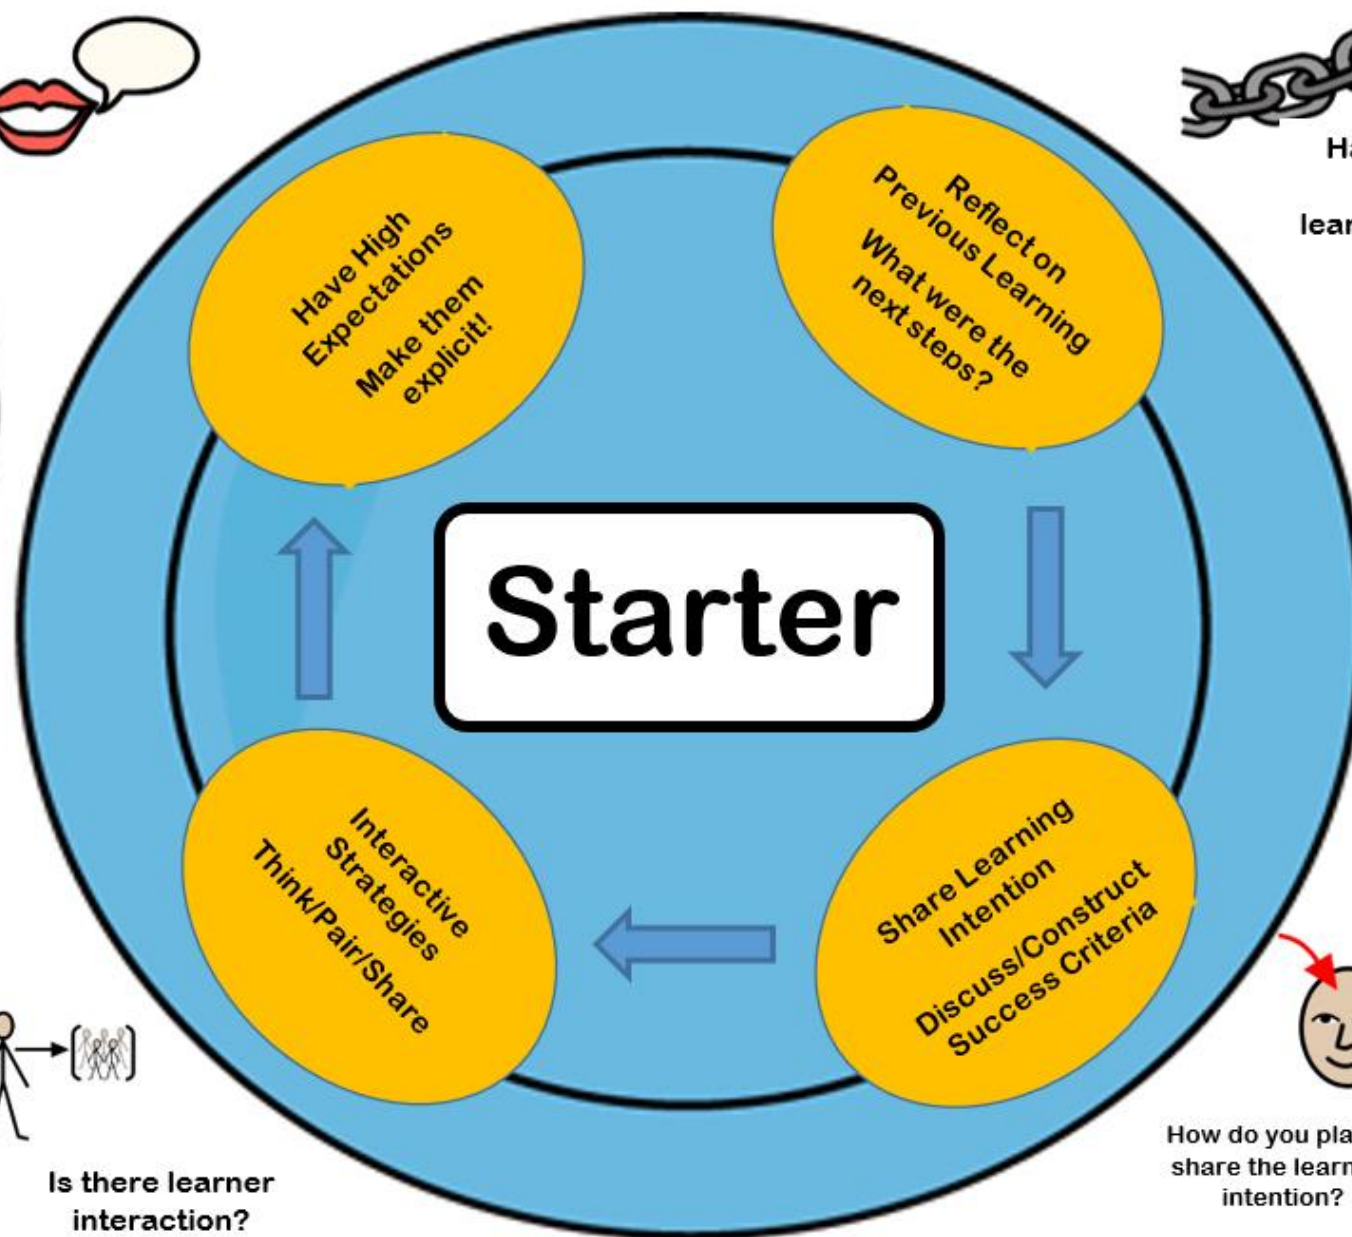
Ha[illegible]

lear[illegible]

Have High Expectations

Make them explicit!

Reflect on Previous Learning

What were the next steps?

Starter

Interactive Strategies

Think/Pair/Share

Share Learning Intention

Discuss/Construct Success Criteria

Is there learner interaction?

How do you pla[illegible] share the learn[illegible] intention?